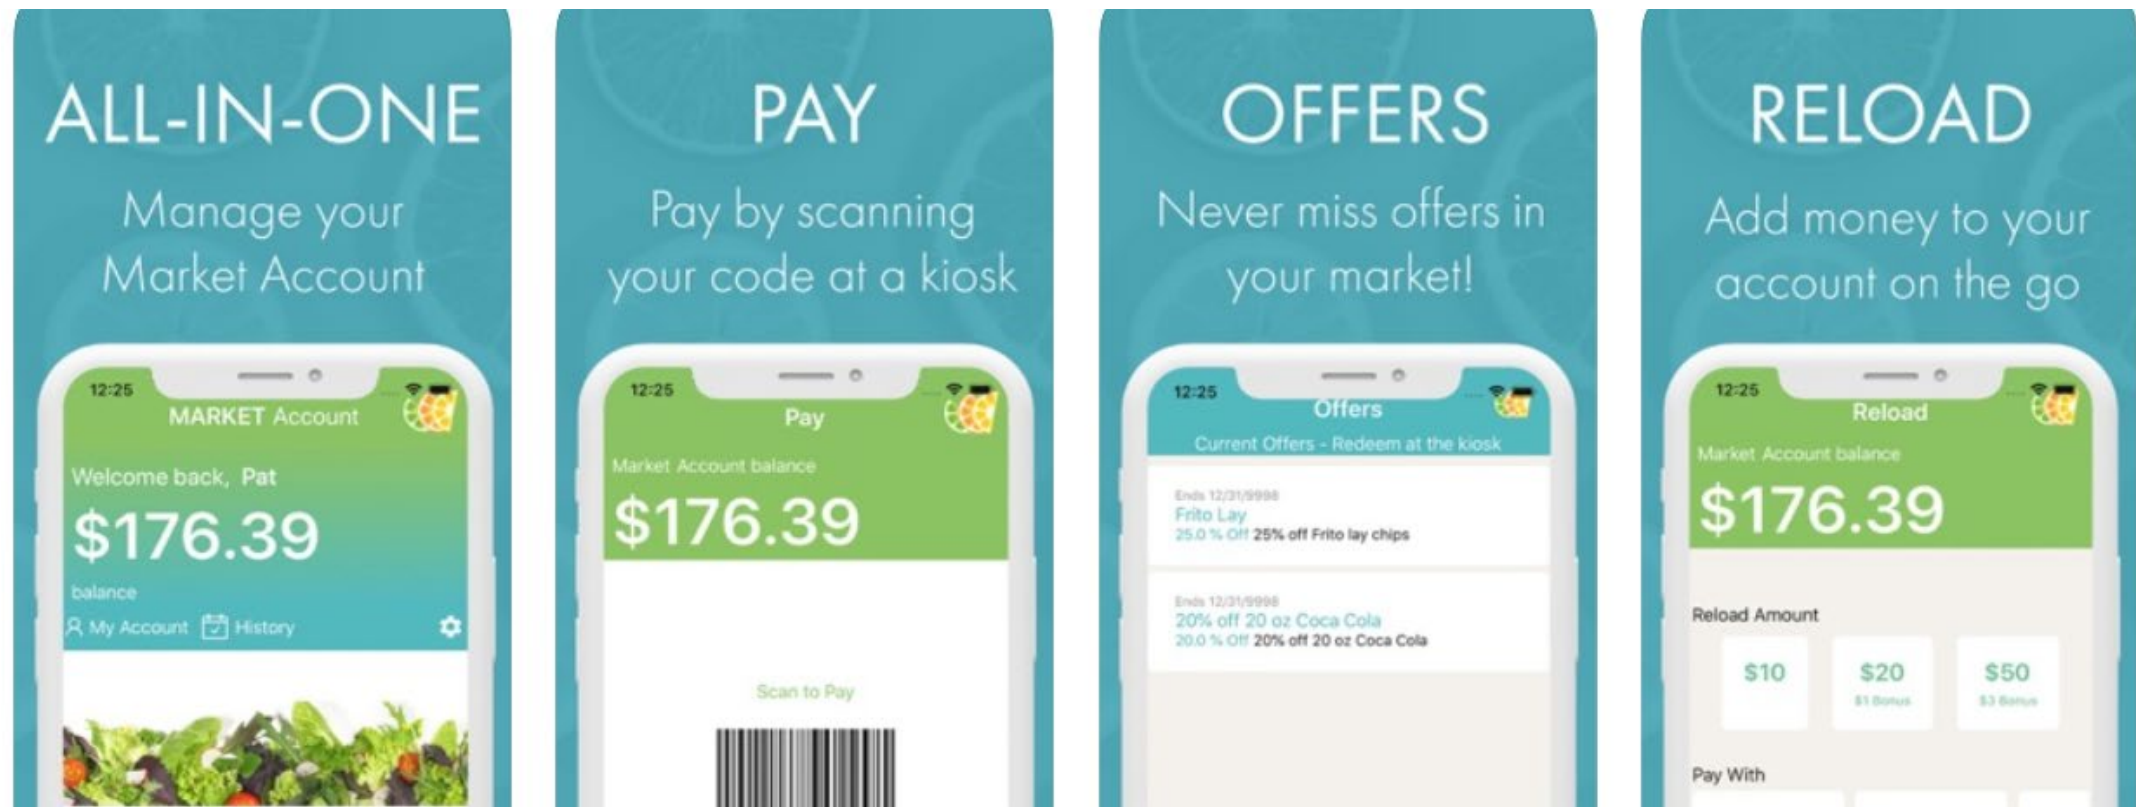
ALL-IN-ONE

Manage your Market Account

12:25

MARKET Account

Welcome back, Pat

$176.39

balance

My Account History

PAY

Pay by scanning your code at a kiosk

12:25

Pay

Market Account balance

$176.39

Scan to Pay

OFFERS

Never miss offers in your market!

12:25

Offers

Current Offers - Redeem at the kiosk

Ends 12/31/9998
Frito Lay
25.0 % Off 25% off Frito lay chips

Ends 12/31/9998
20% off 20 oz Coca Cola
20.0 % Off 20% off 20 oz Coca Cola

RELOAD

Add money to your account on the go

12:25

Reload

Market Account balance

$176.39

Reload Amount

$10

$20
$1 Bonus

$50
$3 Bonus

Pay With